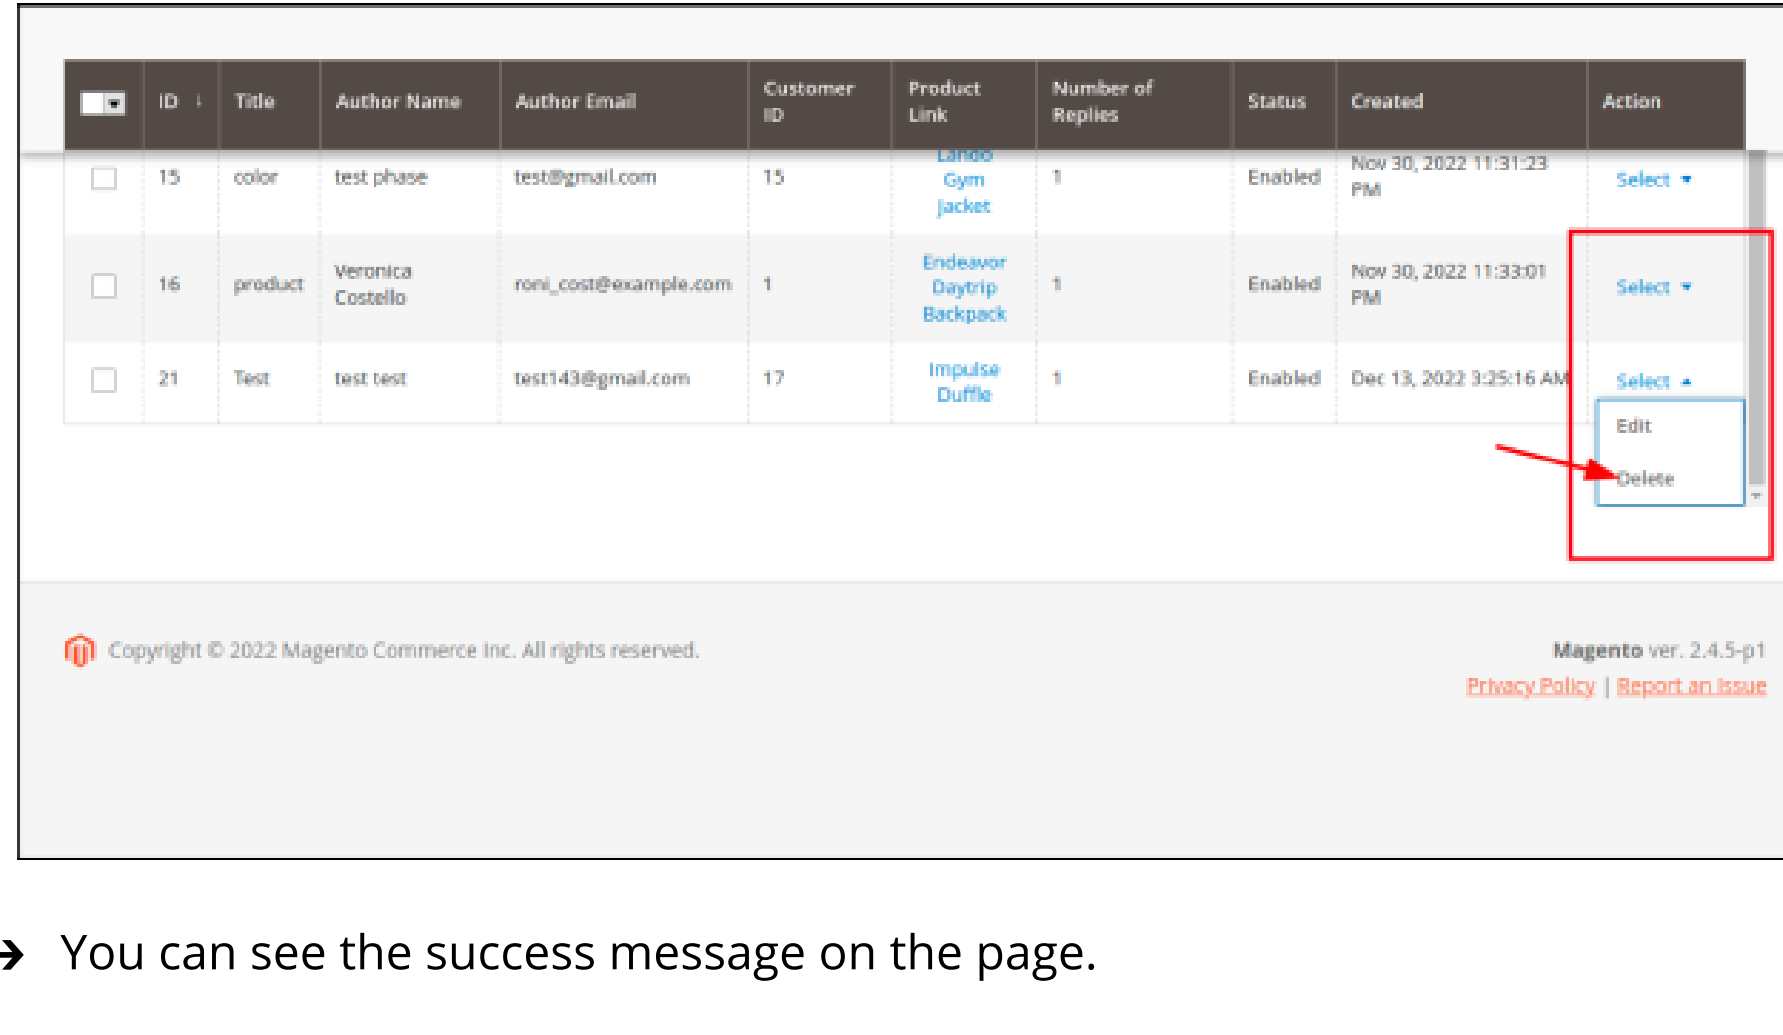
| | ID | Title | Author Name | Author Email | Customer ID | Product Link | Number of Replies | Status | Created | Action |
|---|---|---|---|---|---|---|---|---|---|---|
| | 15 | color | test phase | test@gmail.com | 15 | Lando Gym Jacket | 1 | Enabled | Nov 30, 2022 11:31:23 PM | Select |
| | 16 | product | Veronica Costello | roni_cost@example.com | 1 | Endeavor Daytrip Backpack | 1 | Enabled | Nov 30, 2022 11:33:01 PM | Select |
| | 21 | Test | test test | test143@gmail.com | 17 | Impulse Duffle | 1 | Enabled | Dec 13, 2022 3:25:16 AM | Select |

Edit
Delete

Copyright © 2022 Magento Commerce Inc. All rights reserved.

Magento ver. 2.4.5-p1
Privacy Policy | Report an Issue

You can see the success message on the page.